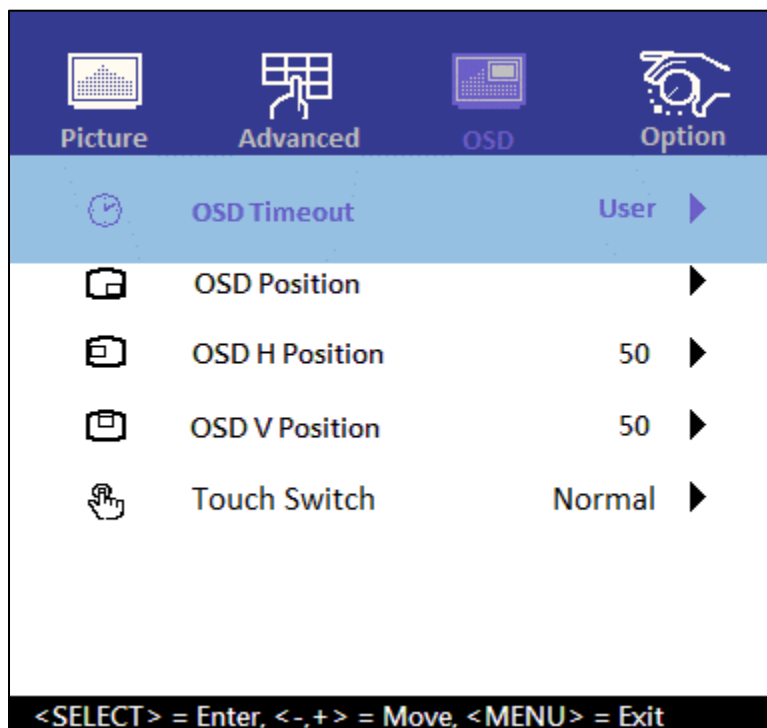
Picture Advanced OSD Option

| | | |
|---|---|---|
| OSD Timeout | User | ▶ |
| OSD Position | | ▶ |
| OSD H Position | 50 | ▶ |
| OSD V Position | 50 | ▶ |
| Touch Switch | Normal | ▶ |

<SELECT> = Enter, <-,+> = Move, <MENU> = Exit